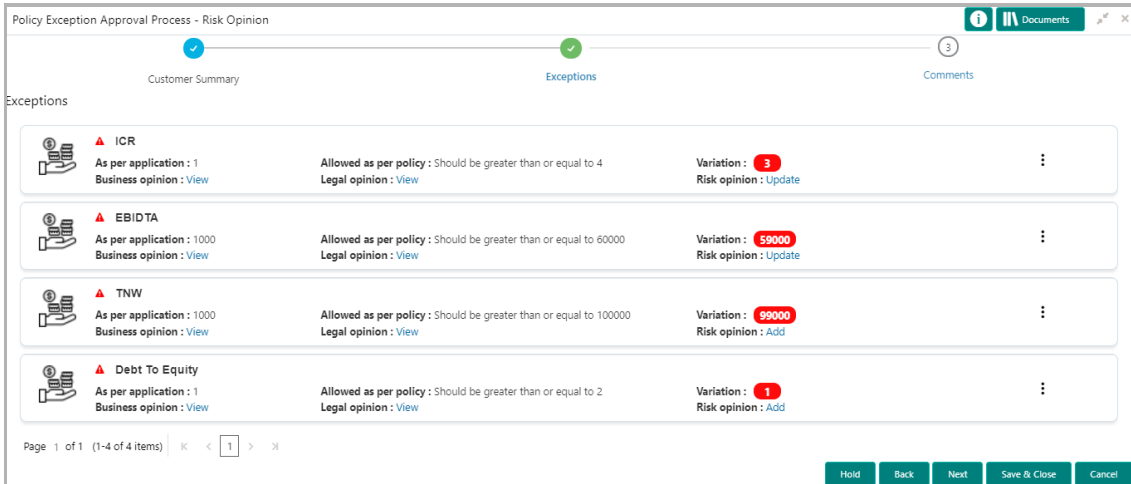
Policy Exception Approval Process - Risk Opinion

Documents

3

Customer Summary

Exceptions

Comments

Exceptions

ICR

As per application : 1

Business opinion : View

Allowed as per policy : Should be greater than or equal to 4

Legal opinion : View

Variation : 3

Risk opinion : Update

EBIDTA

As per application : 1000

Business opinion : View

Allowed as per policy : Should be greater than or equal to 60000

Legal opinion : View

Variation : 59000

Risk opinion : Update

TNW

As per application : 1000

Business opinion : View

Allowed as per policy : Should be greater than or equal to 100000

Legal opinion : View

Variation : 99000

Risk opinion : Add

Debt To Equity

As per application : 1

Business opinion : View

Allowed as per policy : Should be greater than or equal to 2

Legal opinion : View

Variation : 1

Risk opinion : Add

Page 1 of 1 (1-4 of 4 items) 1

Hold Back Next Save & Close Cancel